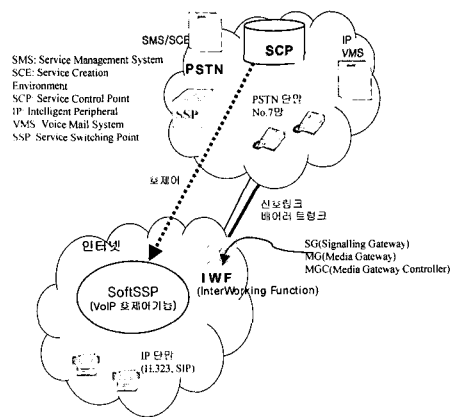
SMS/SCE

SCP

IP
VMS

PSTN

SMS: Service Management System
SCE: Service Creation Environment
SCP Service Control Point
IP Intelligent Peripheral
VMS Voice Mail System
SSP Service Switching Point

SSP

PSTN 단말
No.7망

호제어

신호링크
베어러 트렁크

인터넷

SoftSSP
(VoIP 호제어기능)

IWF
(InterWorking Function)

SG(Signalling Gateway)
MG(Media Gateway)
MGC(Media Gateway Controller)

IP 단말
(H.323, SIP)